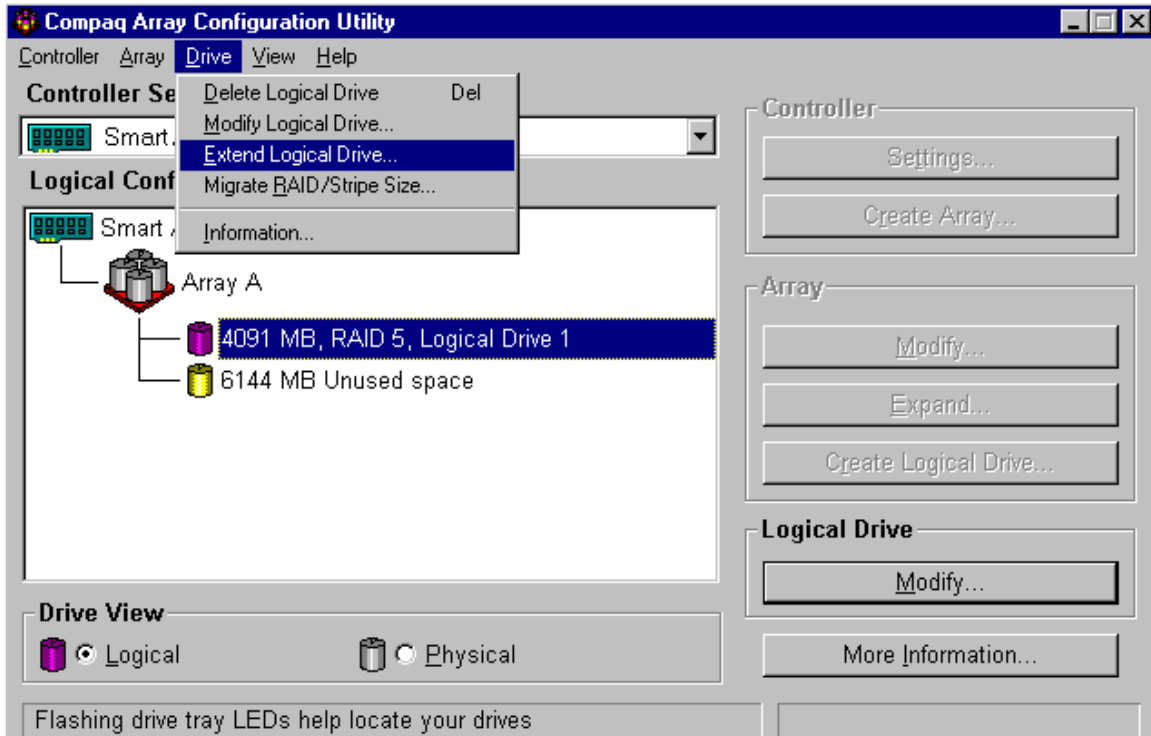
Compaq Array Configuration Utility

Controller Array Drive View Help

Controller Se

Smart.

Logical Conf

Smart

Delete Logical Drive Del
Modify Logical Drive...
Extend Logical Drive...
Migrate RAID/Stripe Size...
Information...

Array A

4091 MB, RAID 5, Logical Drive 1

6144 MB Unused space

Controller

Settings...

Create Array...

Array

Modify...

Expand...

Create Logical Drive...

Logical Drive

Modify...

Drive View

Logical

Physical

More Information...

Flashing drive tray LEDs help locate your drives